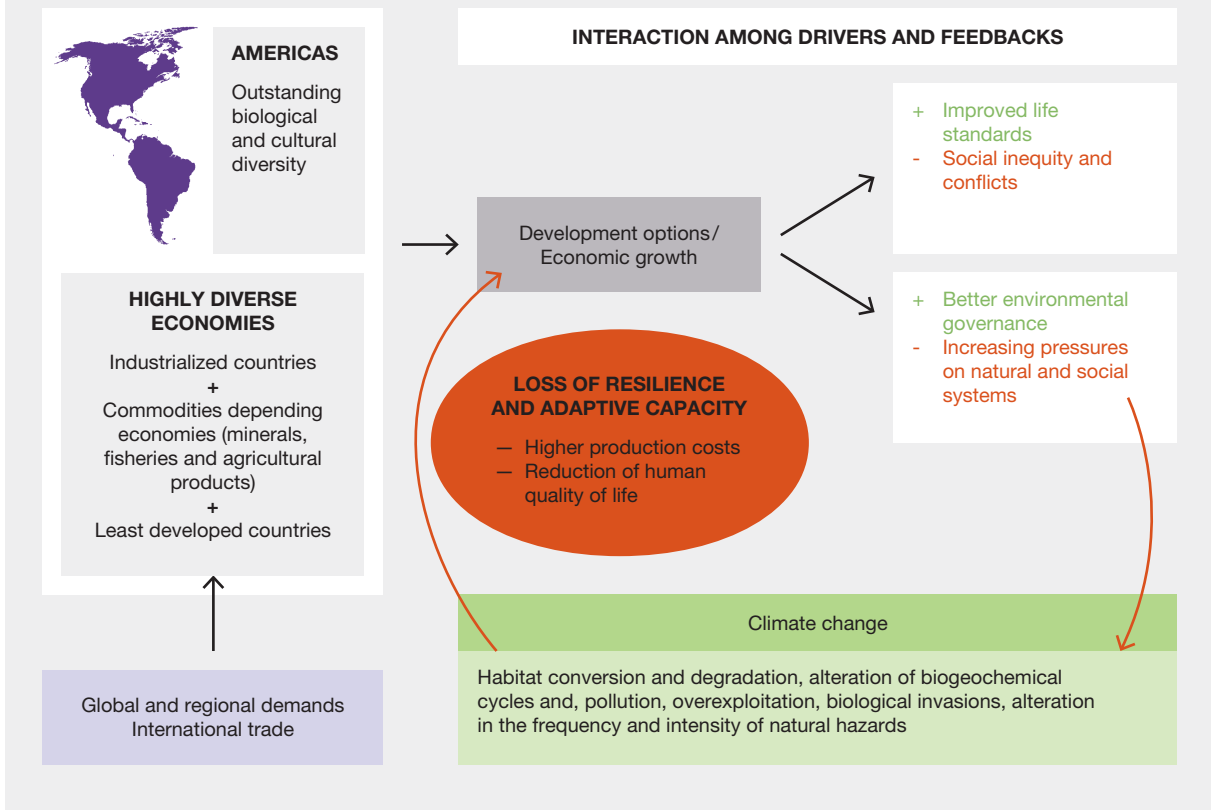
AMERICAS

Outstanding biological and cultural diversity

HIGHLY DIVERSE ECONOMIES

Industrialized countries
+
Commodities depending economies (minerals, fisheries and agricultural products)
+
Least developed countries

Global and regional demands
International trade

INTERACTION AMONG DRIVERS AND FEEDBACKS

Development options/ Economic growth

+ Improved life standards
- Social inequity and conflicts

+ Better environmental governance
- Increasing pressures on natural and social systems

LOSS OF RESILIENCE AND ADAPTIVE CAPACITY

— Higher production costs
— Reduction of human quality of life

Climate change

Habitat conversion and degradation, alteration of biogeochemical cycles and, pollution, overexploitation, biological invasions, alteration in the frequency and intensity of natural hazards